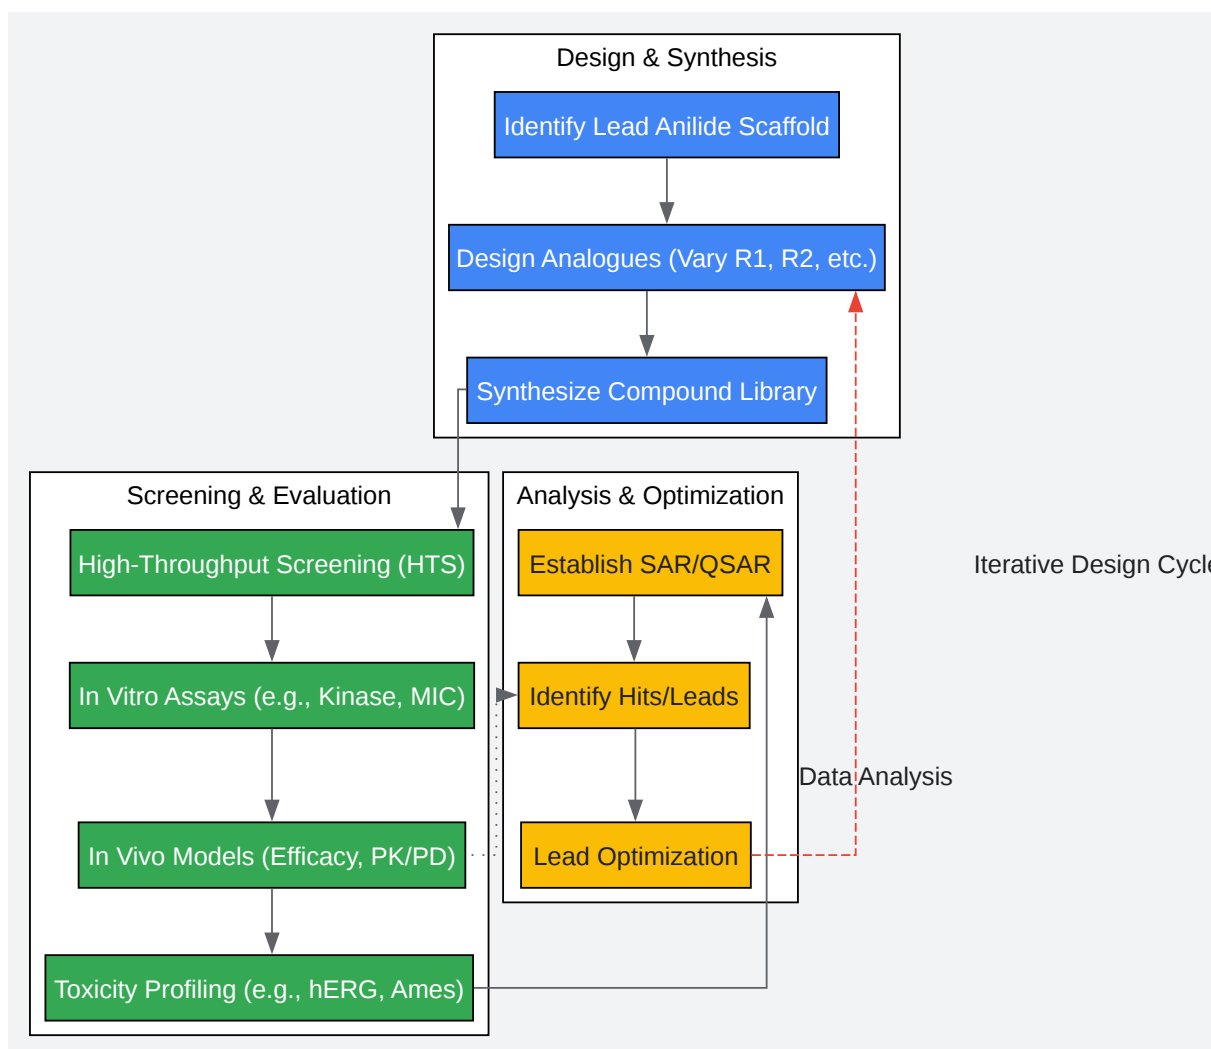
Design & Synthesis

Identify Lead Anilide Scaffold

Design Analogues (Vary R1, R2, etc.)

Synthesize Compound Library

Screening & Evaluation

High-Throughput Screening (HTS)

In Vitro Assays (e.g., Kinase, MIC)

In Vivo Models (Efficacy, PK/PD)

Toxicity Profiling (e.g., hERG, Ames)

Analysis & Optimization

Establish SAR/QSAR

Identify Hits/Leads

Lead Optimization

Data Analysis

Iterative Design Cycl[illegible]